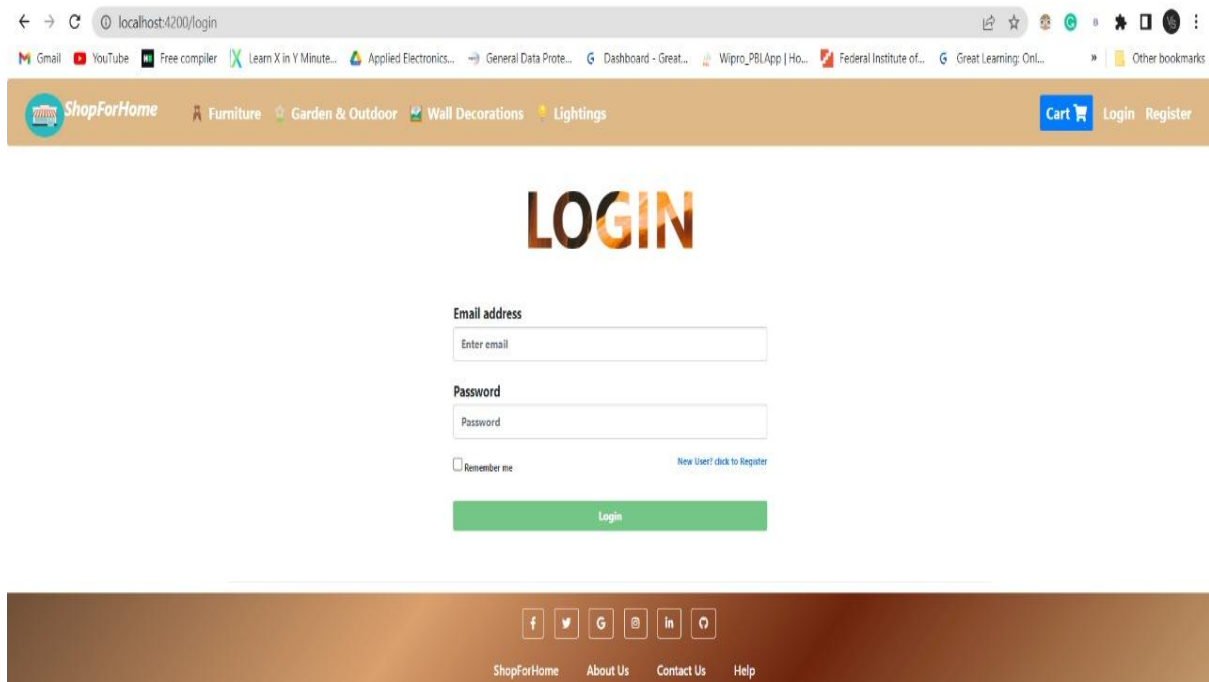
localhost:4200/login

Gmail YouTube Free compiler Learn X in Y Minute... Applied Electronics... General Data Prote... Dashboard - Great... Wipro_PBLApp | Ho... Federal Institute of... Great Learning: Onl... » Other bookmarks

ShopForHome Furniture Garden & Outdoor Wall Decorations Lightings Cart Login Register

LOGIN

Email address

Enter email

Password

Password

Remember me

New User? click to Register

Login

f G in

ShopForHome About Us Contact Us Help